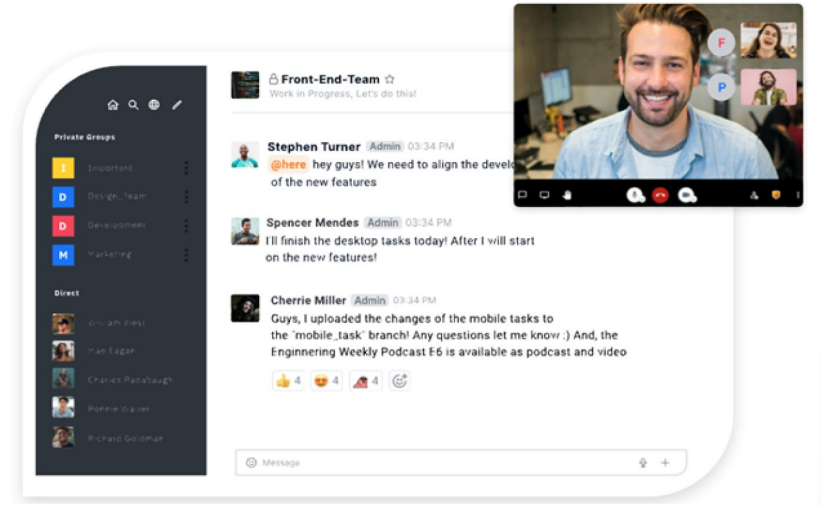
Private Groups

I Important

D Design_Team

D Development

M Marketing

Direct

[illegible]

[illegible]

Charles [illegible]

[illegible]

Richard Goldman

Front-End-Team
Work in Progress, Let's do this!

Stephen Turner Admin 03:34 PM
@here hey guys! We need to align the develo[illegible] of the new features

Spencer Mendes Admin 03:34 PM
I'll finish the desktop tasks today! After I will start on the new features!

Cherrie Miller Admin 03:34 PM
Guys, I uploaded the changes of the mobile tasks to the 'mobile_task' branch! Any questions let me know :) And, the Enginnering Weekly Podcast E6 is available as podcast and video

4 4 4

Message

F

P